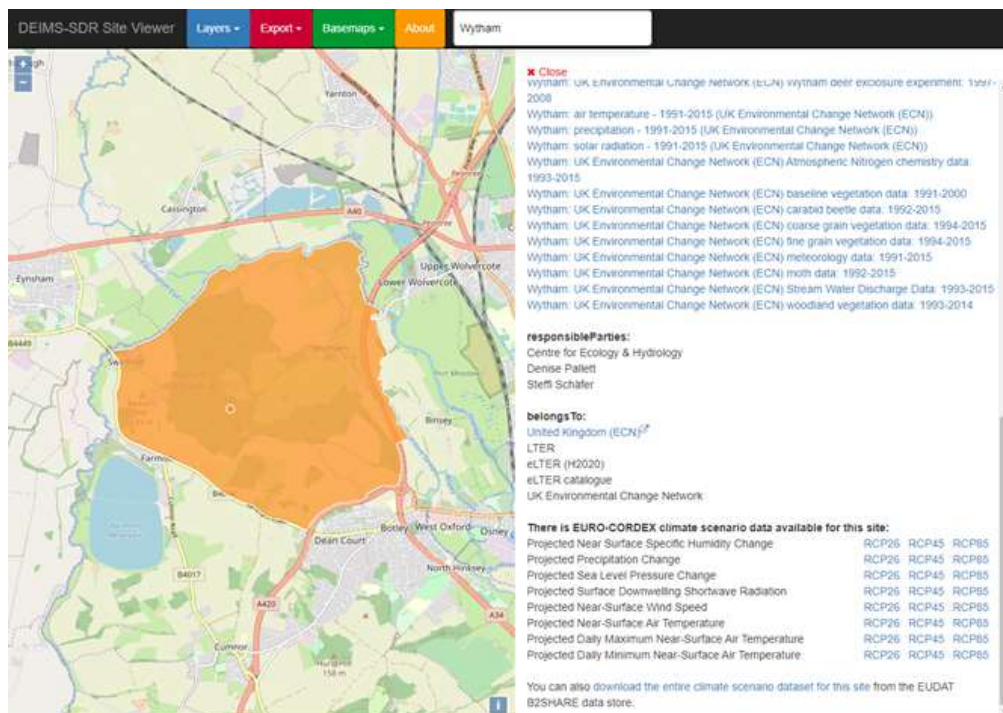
DEIMS-SDR Site Viewer Layers ▾ Export ▾ Basemaps ▾ About Wytham

+
−

Yarnton
Cassington
A40
Eynsham
Upper Wolvercote
Lower Wolvercote
B4449
Swinford
Binsey
Farmoor
Botley
West Oxford
Osney
Dean Court
North Hinksey
B4017
A420
A34
Cumnor

× Close
Wytham: UK Environmental Change Network (ECN) Wytham deer exclosure experiment: 1997-2008
Wytham: air temperature - 1991-2015 (UK Environmental Change Network (ECN))
Wytham: precipitation - 1991-2015 (UK Environmental Change Network (ECN))
Wytham: solar radiation - 1991-2015 (UK Environmental Change Network (ECN))
Wytham: UK Environmental Change Network (ECN) Atmospheric Nitrogen chemistry data: 1993-2015
Wytham: UK Environmental Change Network (ECN) baseline vegetation data: 1991-2000
Wytham: UK Environmental Change Network (ECN) carabid beetle data: 1992-2015
Wytham: UK Environmental Change Network (ECN) coarse grain vegetation data: 1994-2015
Wytham: UK Environmental Change Network (ECN) fine grain vegetation data: 1994-2015
Wytham: UK Environmental Change Network (ECN) meteorology data: 1991-2015
Wytham: UK Environmental Change Network (ECN) moth data: 1992-2015
Wytham: UK Environmental Change Network (ECN) Stream Water Discharge Data: 1993-2015
Wytham: UK Environmental Change Network (ECN) woodland vegetation data: 1993-2014

responsibleParties:
Centre for Ecology & Hydrology
Denise Pallett
Steffi Schäfer

belongsTo:
United Kingdom (ECN)
LTER
eLTER (H2020)
eLTER catalogue
UK Environmental Change Network

There is EURO-CORDEX climate scenario data available for this site:

| | | | |
|---|---|---|---|
| Projected Near Surface Specific Humidity Change | RCP26 | RCP45 | RCP85 |
| Projected Precipitation Change | RCP26 | RCP45 | RCP85 |
| Projected Sea Level Pressure Change | RCP26 | RCP45 | RCP85 |
| Projected Surface Downwelling Shortwave Radiation | RCP26 | RCP45 | RCP85 |
| Projected Near-Surface Wind Speed | RCP26 | RCP45 | RCP85 |
| Projected Near-Surface Air Temperature | RCP26 | RCP45 | RCP85 |
| Projected Daily Maximum Near-Surface Air Temperature | RCP26 | RCP45 | RCP85 |
| Projected Daily Minimum Near-Surface Air Temperature | RCP26 | RCP45 | RCP85 |

You can also download the entire climate scenario dataset for this site from the EUDAT B2SHARE data store.